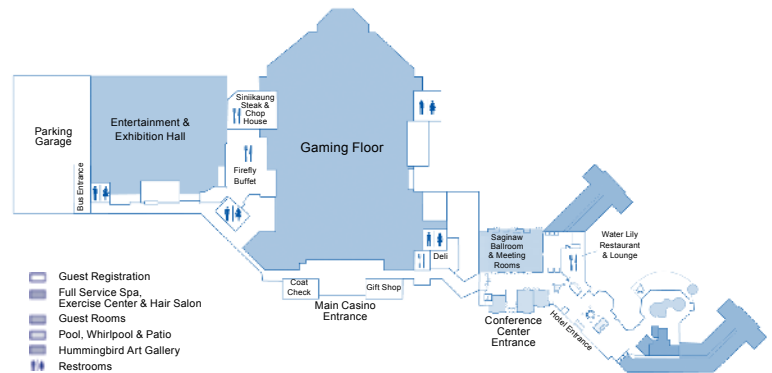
Parking Garage

Bus Entrance

Entertainment & Exhibition Hall

Siniikaung Steak & Chop House

Firefly Buffet

Gaming Floor

Deli

Coat Check

Gift Shop

Main Casino Entrance

Saginaw Ballroom & Meeting Rooms

Water Lily Restaurant & Lounge

Conference Center Entrance

Hotel Entrance

Guest Registration
Full Service Spa, Exercise Center & Hair Salon
Guest Rooms
Pool, Whirlpool & Patio
Hummingbird Art Gallery
Restrooms